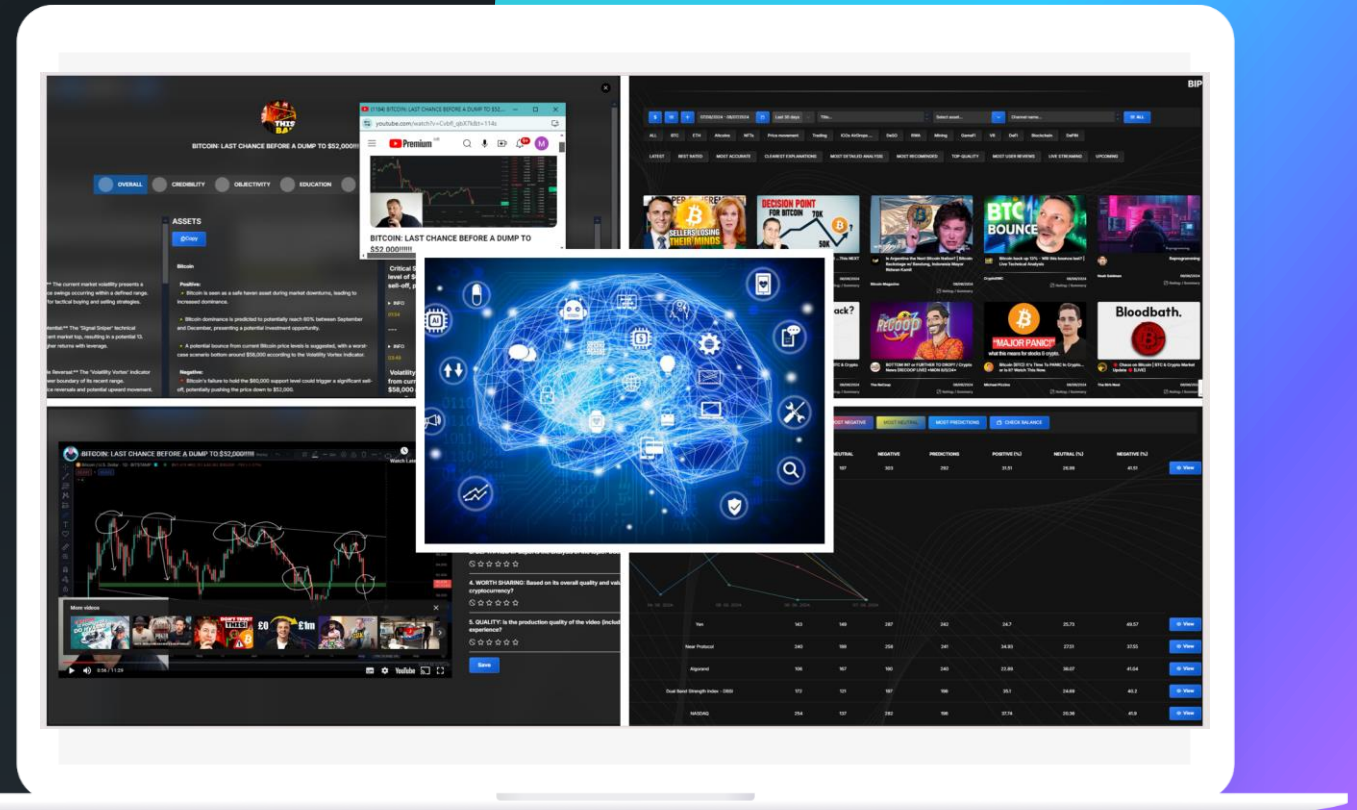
BITCOIN: LAST CHANCE BEFORE A DUMP TO $52,000!!!!!

OVERALL CREDIBILITY OBJECTIVITY EDUCATION

ASSETS

Bitcoin

Positive:

Bitcoin is seen as a safe haven asset during market downturns, leading to increased dominance.

Bitcoin dominance is predicted to potentially reach 60% between September and December, presenting a potential investment opportunity.

A potential bounce from current Bitcoin price levels is suggested, with a worst-case scenario bottom around $58,000 according to the Volatility Vortex Indicator.

Negative:

Bitcoin's failure to hold the $60,000 support level could trigger a significant sell-off, potentially pushing the price down to $52,000.

youtube.com/watch?v=

Premium

BITCOIN: LAST CHANCE BEFORE A DUMP TO $52,000!!!!!

BITCOIN: LAST CHANCE BEFORE A DUMP TO $52,000!!!!!

More videos

4. WORTH SHARING: Based on its overall quality and value cryptocurrency?

5. QUALITY: Is the production quality of the video experience?

Save

ALL BTC ETH Altcoins NFTs Price movement Trading Mining DeFi Blockchain

LATEST BEST RATED MOST ACCURATE CLEAREST EXPLANATIONS MOST DETAILED ANALYSIS MOST RECOMMENDED TOP QUALITY MOST USER REVIEWS LIVE STREAMING UPCOMING

DECISION POINT FOR BITCOIN

BTC BOUNCE

SELLERS LOSING THEIR MINDS

"MAJOR PANIC"

Bloodbath.

MOST NEGATIVE MOST NEUTRAL MOST PREDICTIONS CHECK BALANCE

NEUTRAL NEGATIVE PREDICTIONS POSITIVE (%) NEUTRAL (%) NEGATIVE (%)

| | | | | | | | |
|---|---|---|---|---|---|---|---|
| Yes | 143 | 149 | 287 | 242 | 24.7 | 25.73 | 49.57 |
| Near Protocol | 240 | 180 | 256 | 241 | 34.85 | 27.51 | 37.55 |
| Algorand | 106 | 167 | 180 | 240 | 22.88 | 36.07 | 41.04 |
| Dual Band Strength Index - DSSI | 172 | 121 | 187 | 196 | 35.7 | 24.69 | 40.2 |
| NASDAQ | 254 | 137 | 292 | 196 | 37.74 | 20.36 | 41.9 |

View